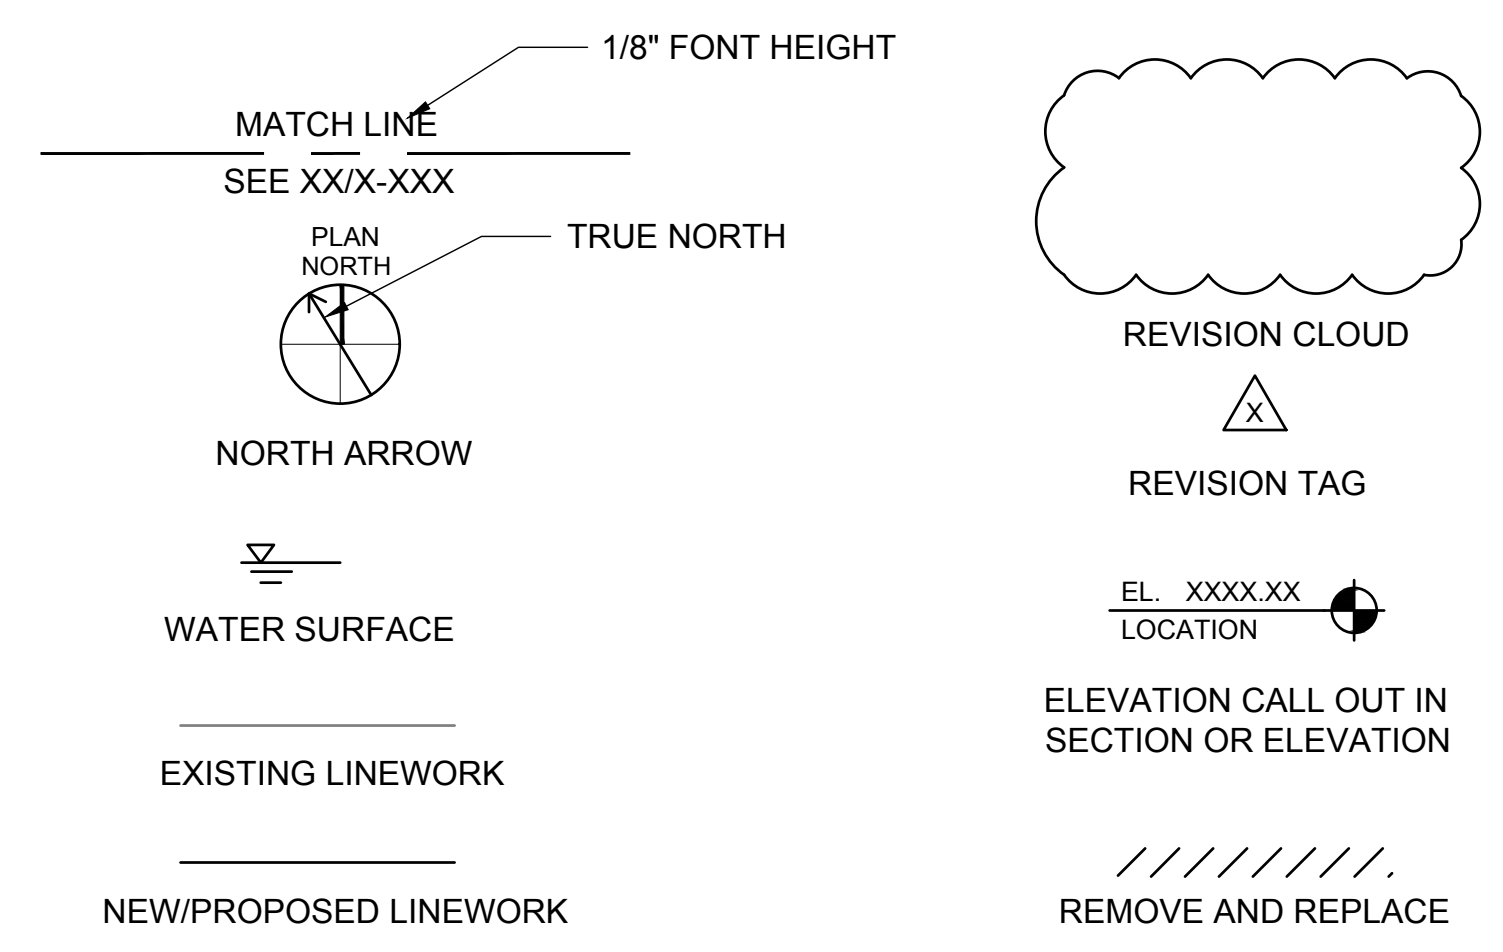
1/8" FONT HEIGHT

MATCH LINE

SEE XX/X-XXX

PLAN NORTH

TRUE NORTH

NORTH ARROW

WATER SURFACE

EXISTING LINEWORK

NEW/PROPOSED LINEWORK

REVISION CLOUD

X

REVISION TAG

EL. XXXX.XX

LOCATION

ELEVATION CALL OUT IN SECTION OR ELEVATION

REMOVE AND REPLACE